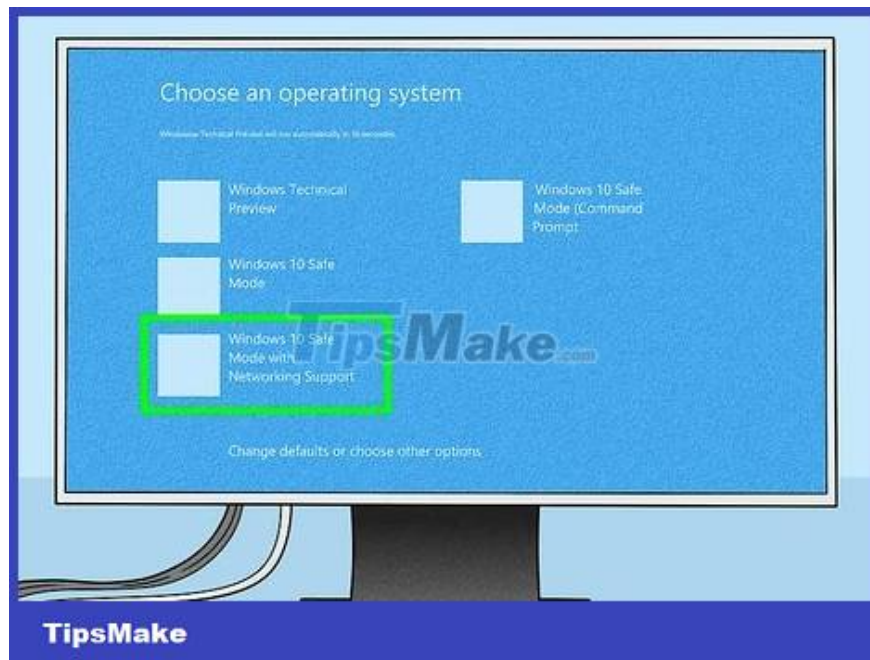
Choose an operating system

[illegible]

Windows Technical Preview

Windows 10 Safe Mode (Command Prompt)

Windows 10 Safe Mode

Windows 10 Safe Mode with Networking Support

TipsMake.com

Change defaults or choose other options

TipsMake